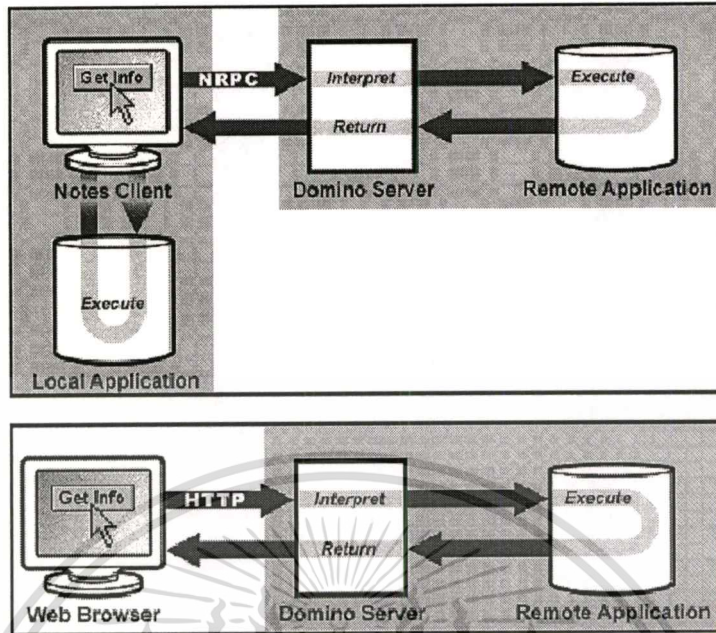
Get Info

NRPC

Interpret

Execute

Return

Notes Client

Domino Server

Remote Application

Execute

Local Application

Get Info

HTTP

Interpret

Execute

Return

Web Browser

Domino Server

Remote Application